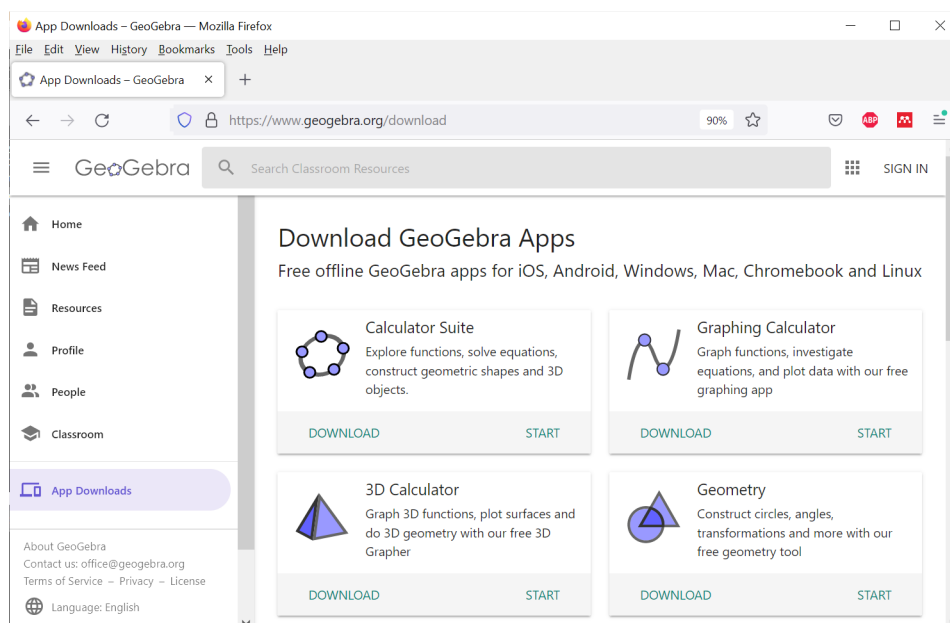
App Downloads – GeoGebra — Mozilla Firefox

File Edit View History Bookmarks Tools Help

App Downloads – GeoGebra ×

https://www.geogebra.org/download 90%

ABP

GeoGebra Search Classroom Resources SIGN IN

Home
News Feed
Resources
Profile
People
Classroom
App Downloads

About GeoGebra
Contact us: office@geogebra.org
Terms of Service – Privacy – License
Language: English

Download GeoGebra Apps

Free offline GeoGebra apps for iOS, Android, Windows, Mac, Chromebook and Linux

Calculator Suite
Explore functions, solve equations, construct geometric shapes and 3D objects.
DOWNLOAD START

Graphing Calculator
Graph functions, investigate equations, and plot data with our free graphing app
DOWNLOAD START

3D Calculator
Graph 3D functions, plot surfaces and do 3D geometry with our free 3D Grapher
DOWNLOAD START

Geometry
Construct circles, angles, transformations and more with our free geometry tool
DOWNLOAD START